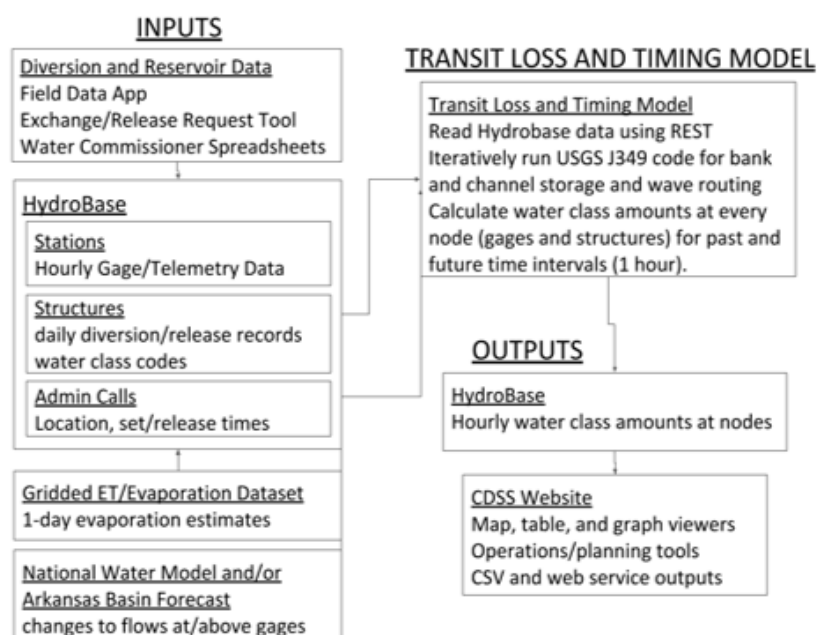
INPUTS

Diversion and Reservoir Data
Field Data App
Exchange/Release Request Tool
Water Commissioner Spreadsheets

HydroBase

Stations
Hourly Gage/Telemetry Data

Structures
daily diversion/release records
water class codes

Admin Calls
Location, set/release times

Gridded ET/Evaporation Dataset
1-day evaporation estimates

National Water Model and/or Arkansas Basin Forecast
changes to flows at/above gages

TRANSIT LOSS AND TIMING MODEL

Transit Loss and Timing Model
Read Hydrobase data using REST
Iteratively run USGS J349 code for bank and channel storage and wave routing
Calculate water class amounts at every node (gages and structures) for past and future time intervals (1 hour).

OUTPUTS

HydroBase
Hourly water class amounts at nodes

CDSS Website
Map, table, and graph viewers
Operations/planning tools
CSV and web service outputs